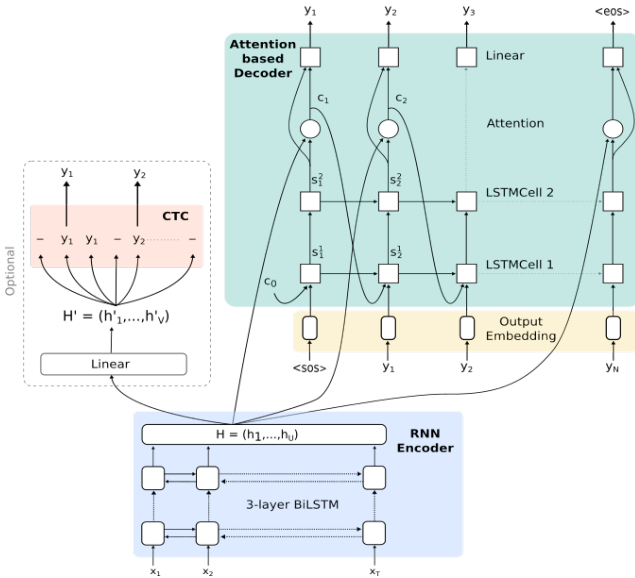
$y_1$ $y_2$ $y_3$ <eos>

Attention based Decoder

Linear

$c_1$ $c_2$

Attention

$s_1^2$ $s_2^2$

LSTMCell 2

$s_1^1$ $s_2^1$

LSTMCell 1

$c_0$

Output Embedding

<sos> $y_1$ $y_2$ $y_N$

Optional

$y_1$ $y_2$

CTC

– $y_1$ $y_1$ – $y_2$ –

H' = (h'$_1$,...,h'$_V$)

Linear

H = (h$_1$,...,h$_U$)

RNN Encoder

3-layer BiLSTM

$x_1$ $x_2$ $x_T$